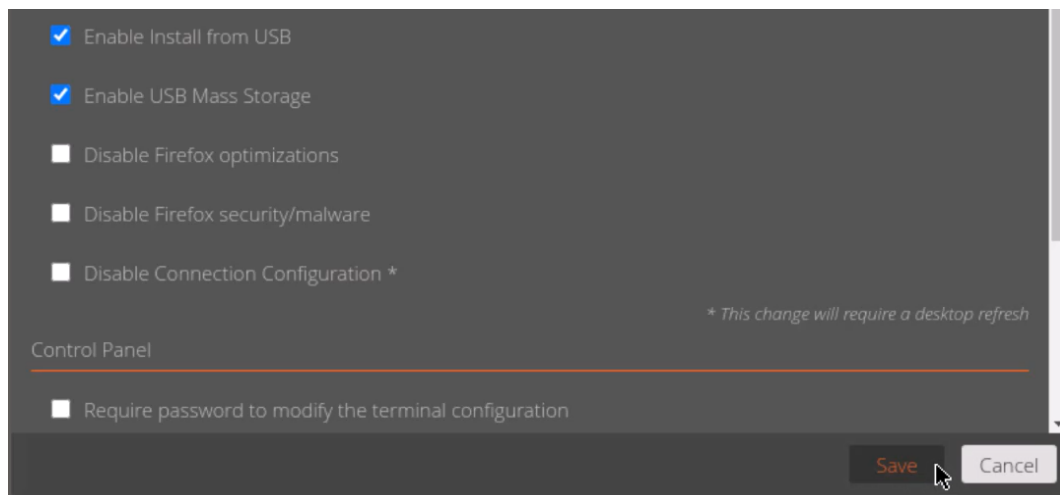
Enable Install from USB

Enable USB Mass Storage

Disable Firefox optimizations

Disable Firefox security/malware

Disable Connection Configuration *

* This change will require a desktop refresh

Control Panel

Require password to modify the terminal configuration

Save

Cancel